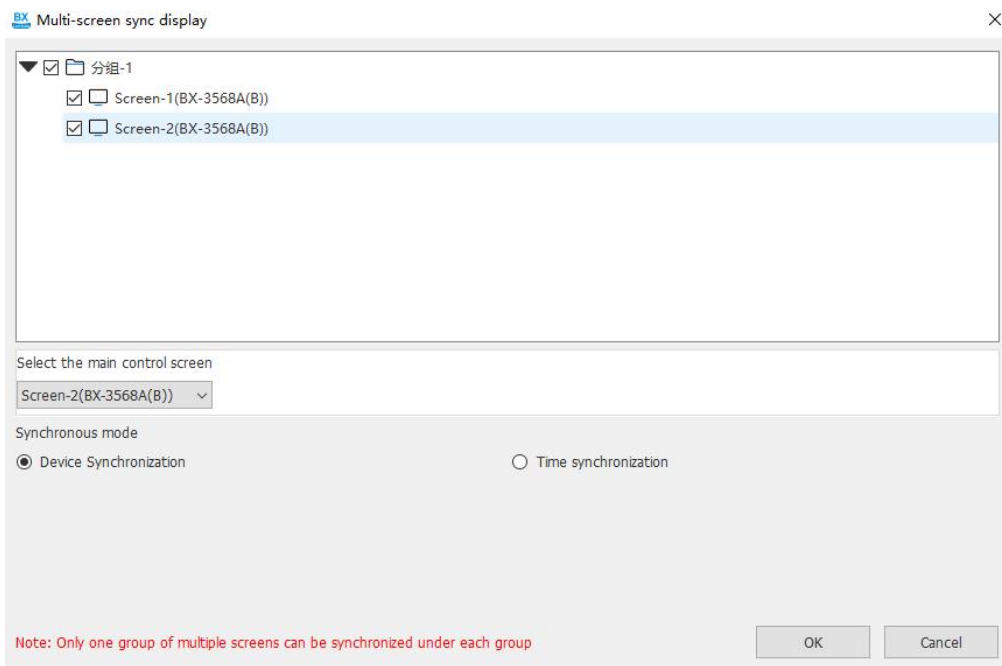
BX Multi-screen sync display

×

分组-1

Screen-1(BX-3568A(B))

Screen-2(BX-3568A(B))

Select the main control screen

Screen-2(BX-3568A(B))

Synchronous mode

Device Synchronization

Time synchronization

Note: Only one group of multiple screens can be synchronized under each group

OK

Cancel